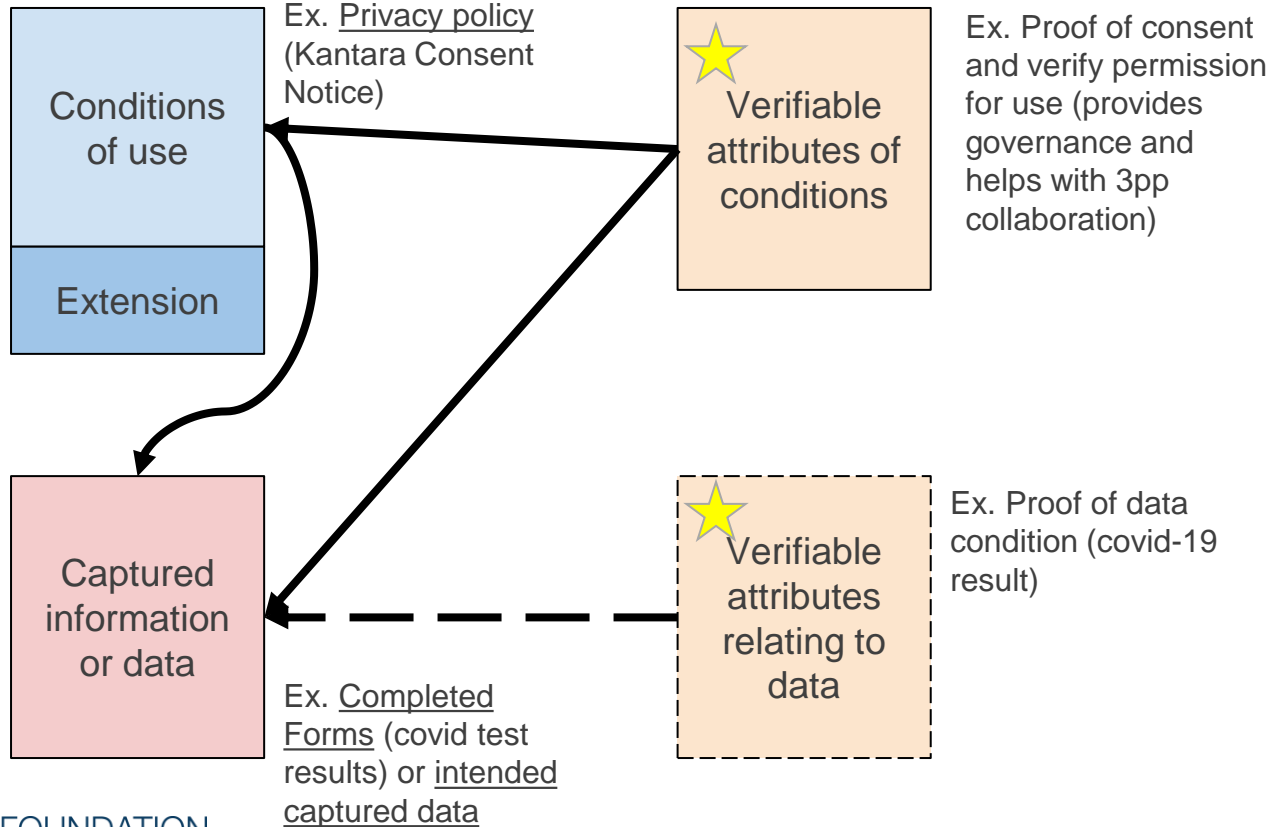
Conditions of use

Extension

Ex. Privacy policy (Kantara Consent Notice)

Verifiable attributes of conditions

Ex. Proof of consent and verify permission for use (provides governance and helps with 3pp collaboration)

Captured information or data

Verifiable attributes relating to data

Ex. Proof of data condition (covid-19 result)

Ex. Completed Forms (covid test results) or intended captured data

FOUNDATION